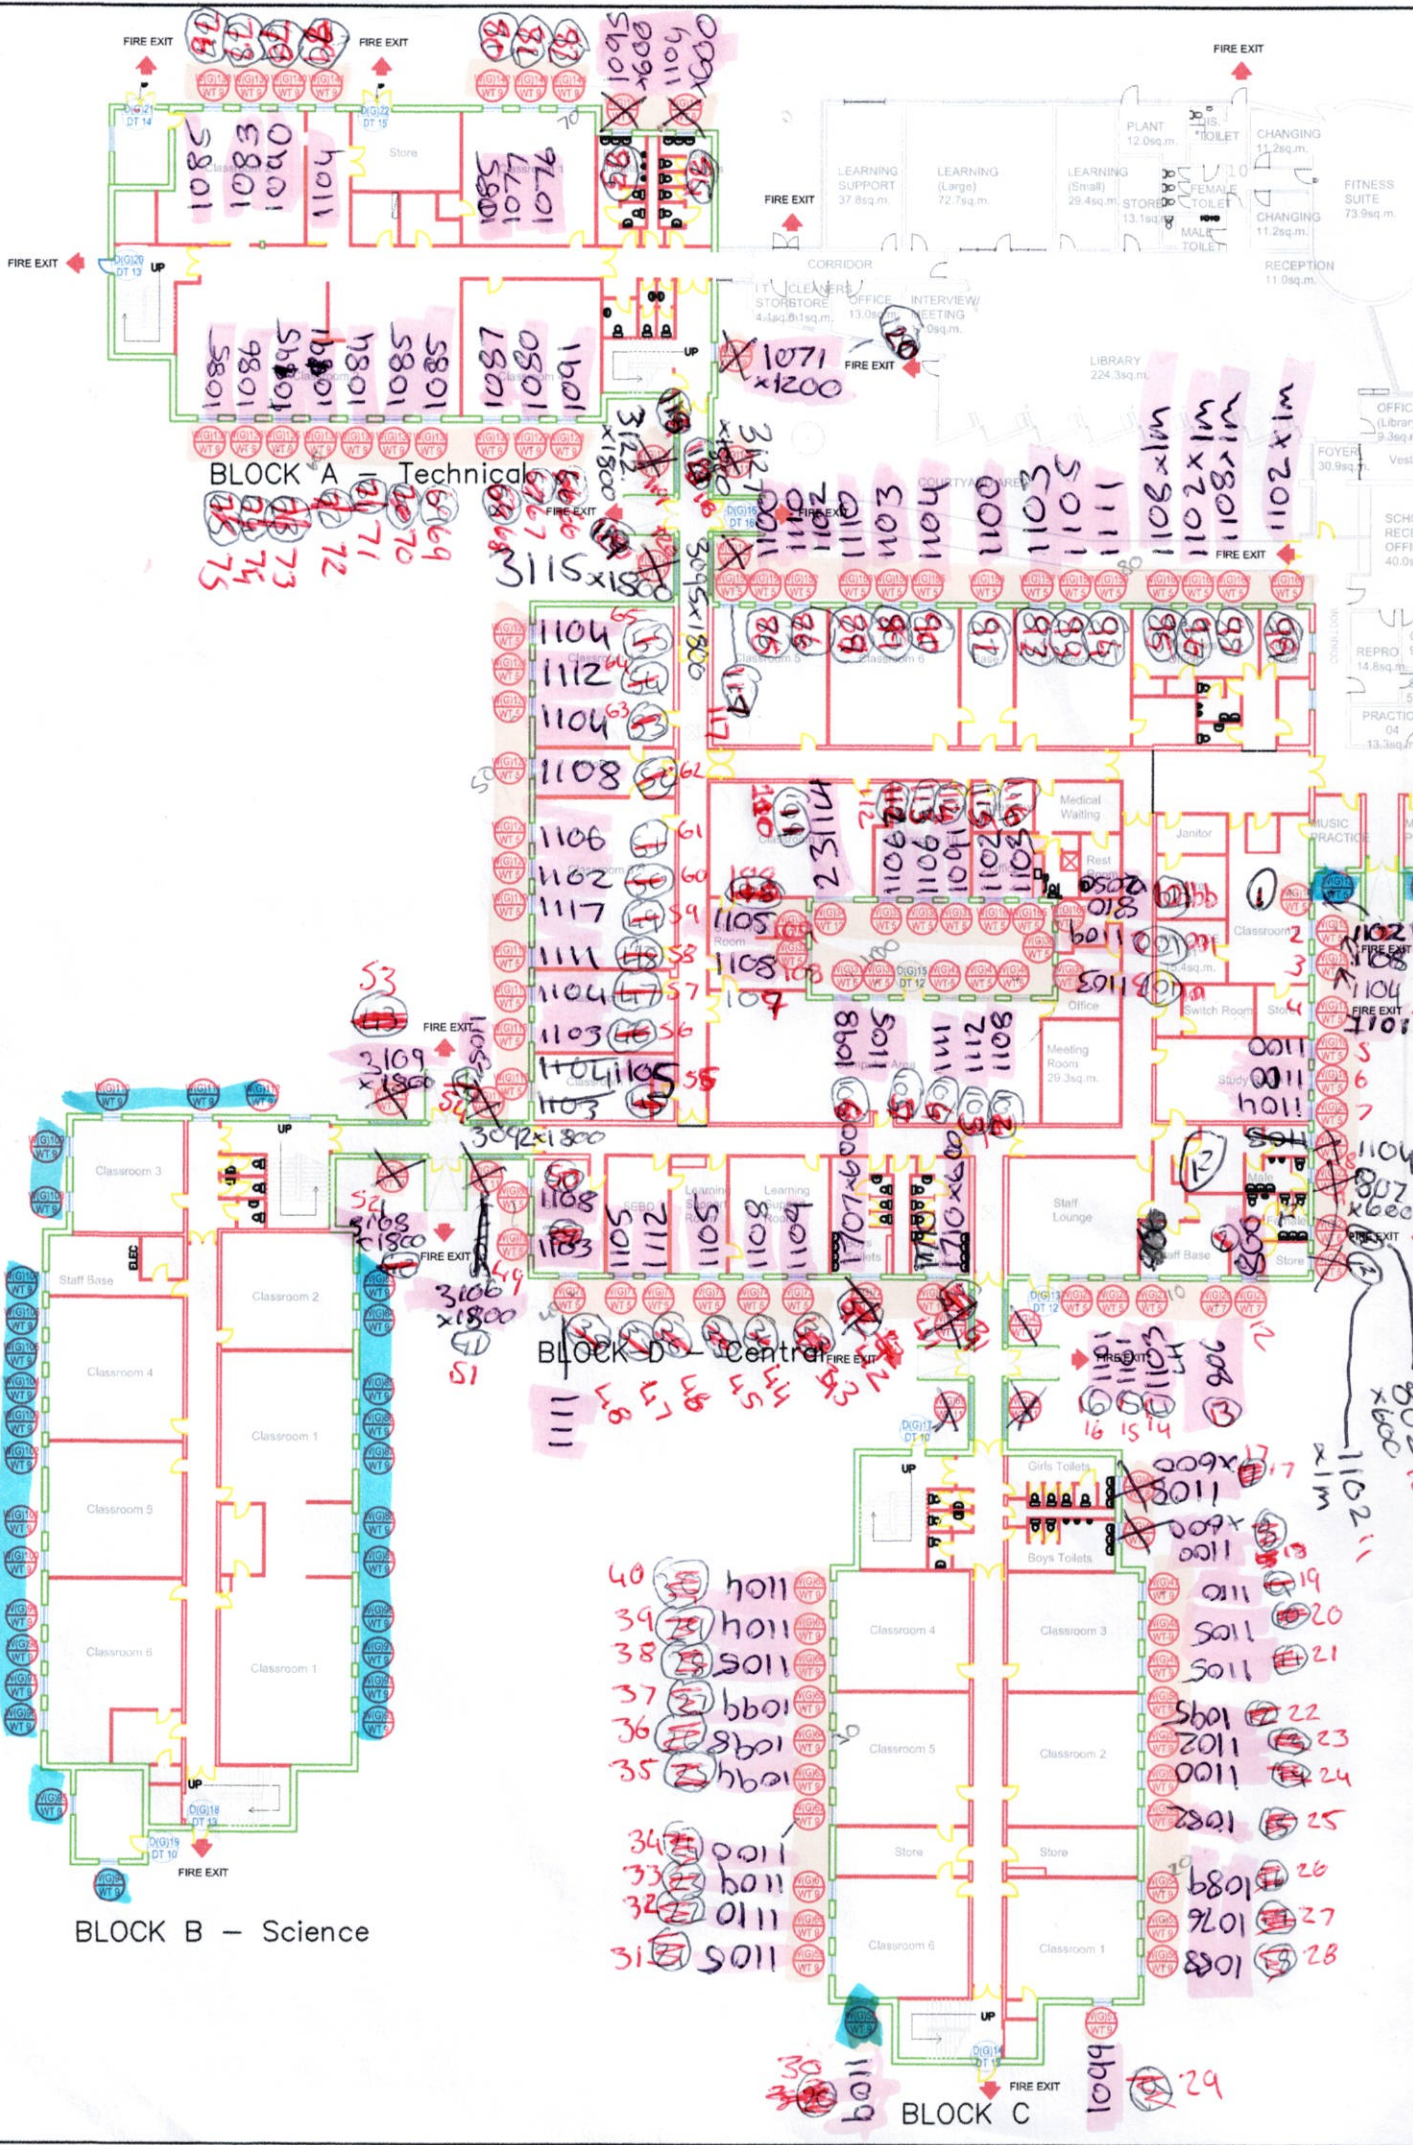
FIRE EXIT
FIRE EXIT
FIRE EXIT
FIRE EXIT
FIRE EXIT

1085
1083
1090
1104
Store
1085
1077
1076
1095
x600
1101
x600

PLANT
12.0sq.m.
DIS. TOILET
CHANGING
11.2sq.m.
LEARNING SUPPORT
37.8sq.m.
LEARNING (Large)
72.7sq.m.
LEARNING (Small)
29.4sq.m.
STORE
13.1sq.m.
FEMALE TOILET
MALE TOILET
CHANGING
11.2sq.m.
FITNESS SUITE
73.9sq.m.
CORRIDOR
RECEPTION
11.0sq.m.
IT STORE
CLEANERS STORE
OFFICE
13.0sq.m.
INTERVIEW/ MEETING

1085
1086
1095
1091
1084
1085
1085
1087
1080
1091
1071
x1200
LIBRARY
224.3sq.m.
OFFICE (Library)
9.3sq.m.
FOYER
30.9sq.m.

BLOCK A — Technical
3122
x1800
3127
x1800
1102
1110
1103
1104
1100
1103
1105
1111
1108 x 1m
1102 x 1m
1108 x 1m
1102 x 1m
COURTYARD AREA
3115 x 1800
3045 x 1800
75
74
73
72
71
70
69
68

1104
1112
1104
1108
1106
1102
1117
1111
1104
1103
1104
1105
1103
65
64
63
62
61
60
59
58
57
56
55
Classroom 5
Classroom 6
Medical Waiting
Rest Room
Janitor
MUSIC PRACTICE
Classroom 2
Switch Room
Store
Study
2 3114
1106
1106
1101
1102
1105
1105
1108
1105
1109
Office
Meeting Room
29.3sq.m.
1098
1105
1111
1112
1108
1102
1108
1104
1101
1100
1100
1104
1104
1107
x600
53
3109
x1800
3092 x 1800
3108
x1800
3106
x1800
49
51
1108
1103
1105
1112
1105
1108
1104
1707 x 600
1710 x 600
Staff Lounge
Staff Base
Store

Classroom 3
Staff Base
Classroom 2
Classroom 4
Classroom 1
Classroom 5
Classroom 6
Classroom 1
BLOCK B — Science

BLOCK D — Central
1111
48
47
46
45
44
43
42
16
15
14
1103
906
1102 x 1m
802
x600
1105
x600
1100
x600
Girls Toilets
Boys Toilets
17
18
19
20
21
22
23
24
25
26
27
28
1100
1105
1105
1095
1102
1100
1082
1089
1076
1088
40
39
38
37
36
35
34
33
32
31
1104
1104
1105
1099
1098
1094
1100
1104
1110
1105
Classroom 4
Classroom 3
Classroom 5
Classroom 2
Store
Store
Classroom 6
Classroom 1
30
1104
1099
29
BLOCK C
FIRE EXIT